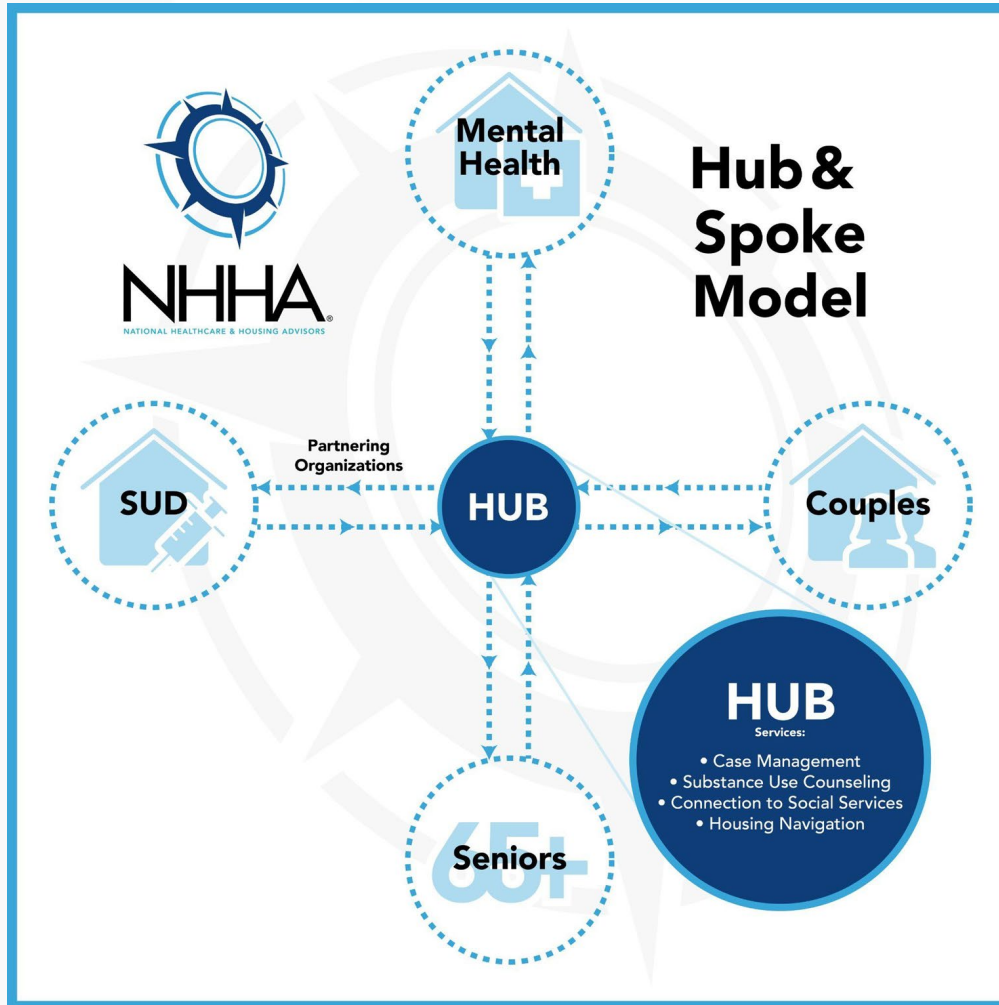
NHHA
NATIONAL HEALTHCARE & HOUSING ADVISORS

Mental Health

Hub & Spoke Model

Partnering Organizations

SUD

HUB

Couples

HUB
Services:
• Case Management
• Substance Use Counseling
• Connection to Social Services
• Housing Navigation

65+
Seniors